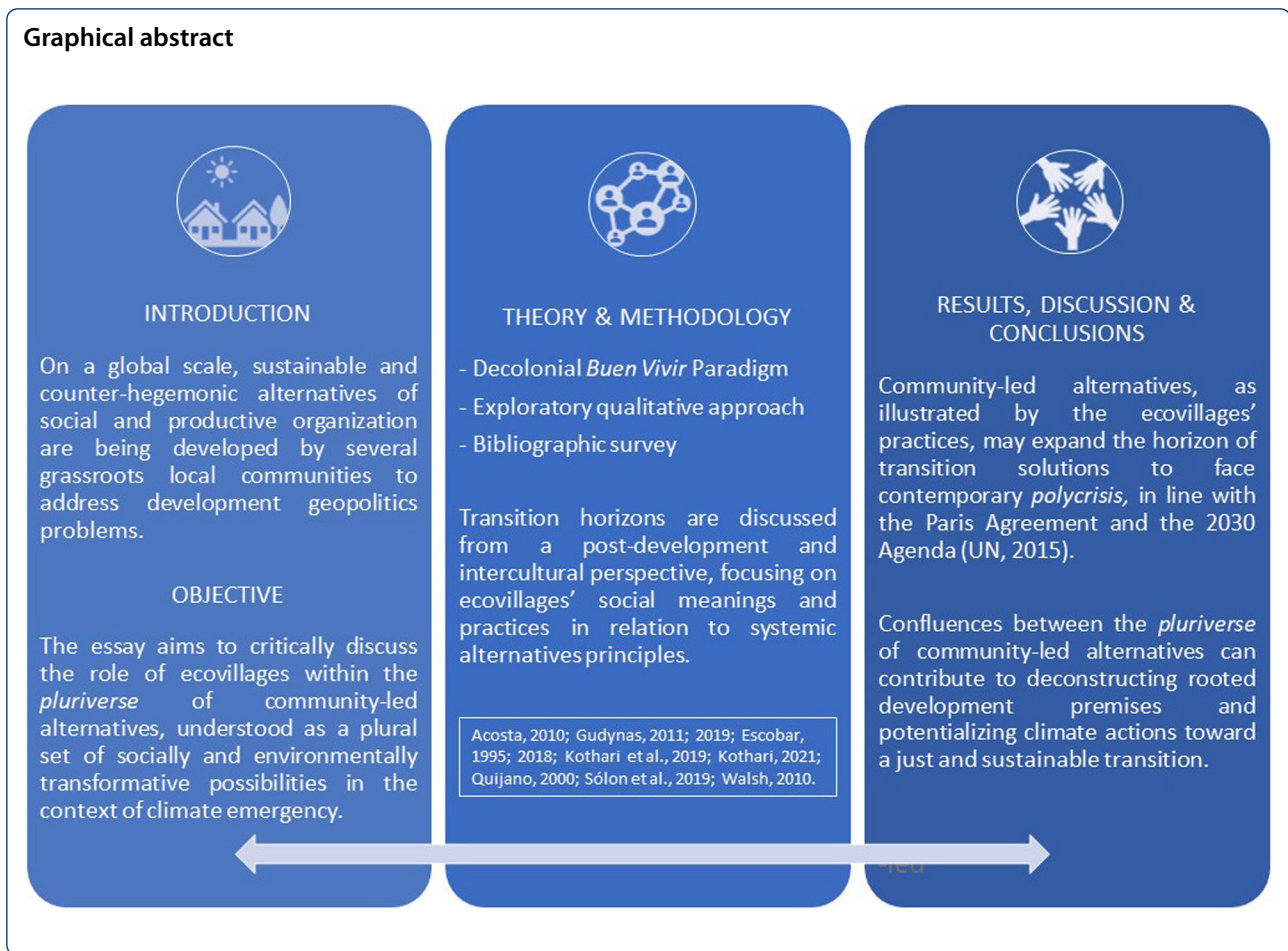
Graphical abstract

INTRODUCTION

On a global scale, sustainable and counter-hegemonic alternatives of social and productive organization are being developed by several grassroots local communities to address development geopolitics problems.

OBJECTIVE

The essay aims to critically discuss the role of ecovillages within the *pluriverse* of community-led alternatives, understood as a plural set of socially and environmentally transformative possibilities in the context of climate emergency.

THEORY & METHODOLOGY

- Decolonial *Buen Vivir* Paradigm

- Exploratory qualitative approach

- Bibliographic survey

Transition horizons are discussed from a post-development and intercultural perspective, focusing on ecovillages' social meanings and practices in relation to systemic alternatives principles.

Acosta, 2010; Gudynas, 2011; 2019; Escobar, 1995; 2018; Kothari et al., 2019; Kothari, 2021; Quijano, 2000; Sólon et al., 2019; Walsh, 2010.

RESULTS, DISCUSSION & CONCLUSIONS

Community-led alternatives, as illustrated by the ecovillages' practices, may expand the horizon of transition solutions to face contemporary *polycrisis,* in line with the Paris Agreement and the 2030 Agenda (UN, 2015).

Confluences between the *pluriverse* of community-led alternatives can contribute to deconstructing rooted development premises and potentializing climate actions toward a just and sustainable transition.

-led